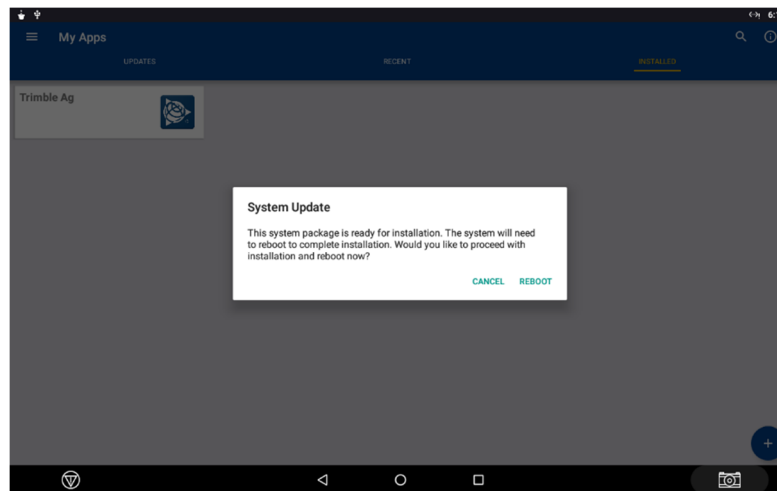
6:

My Apps

UPDATES

RECENT

INSTALLED

Trimble Ag

System Update

This system package is ready for installation. The system will need to reboot to complete installation. Would you like to proceed with installation and reboot now?

CANCEL

REBOOT